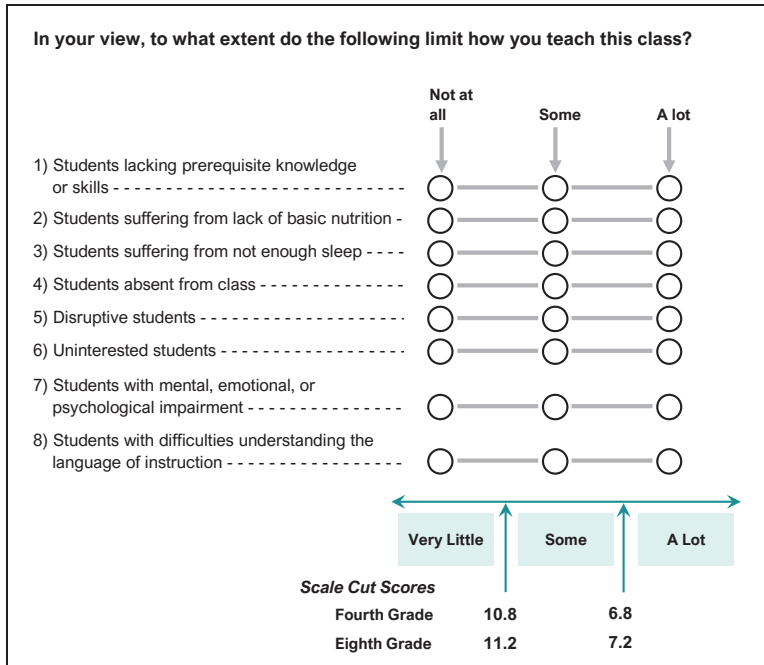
In your view, to what extent do the following limit how you teach this class?

Not at all
Some
A lot

1) Students lacking prerequisite knowledge or skills - - - - - - - - - - - - - - - - - - - - - - - - - - - -
2) Students suffering from lack of basic nutrition -
3) Students suffering from not enough sleep - - - -
4) Students absent from class - - - - - - - - - - - - - -
5) Disruptive students - - - - - - - - - - - - - - - - - - - -
6) Uninterested students - - - - - - - - - - - - - - - - - -
7) Students with mental, emotional, or psychological impairment - - - - - - - - - - - - - - - -
8) Students with difficulties understanding the language of instruction - - - - - - - - - - - - - - - - -

Very Little
Some
A Lot

Scale Cut Scores

| | | |
|---|---|---|
| Fourth Grade | 10.8 | 6.8 |
| Eighth Grade | 11.2 | 7.2 |